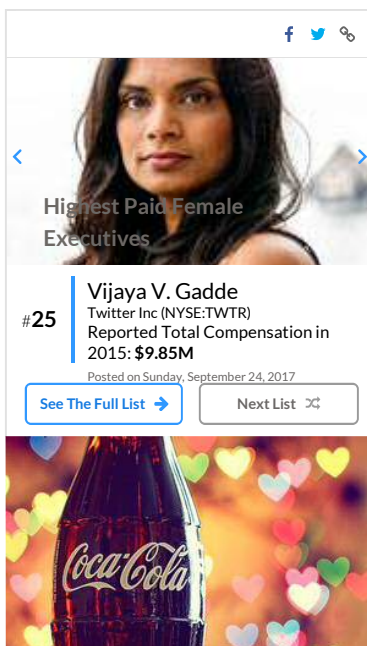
Highest Paid Female Executives

#25

Vijaya V. Gadde
Twitter Inc (NYSE:TWTR)
Reported Total Compensation in 2015: **$9.85M**

Posted on Sunday, September 24, 2017

See The Full List

Next List

Coca-Cola